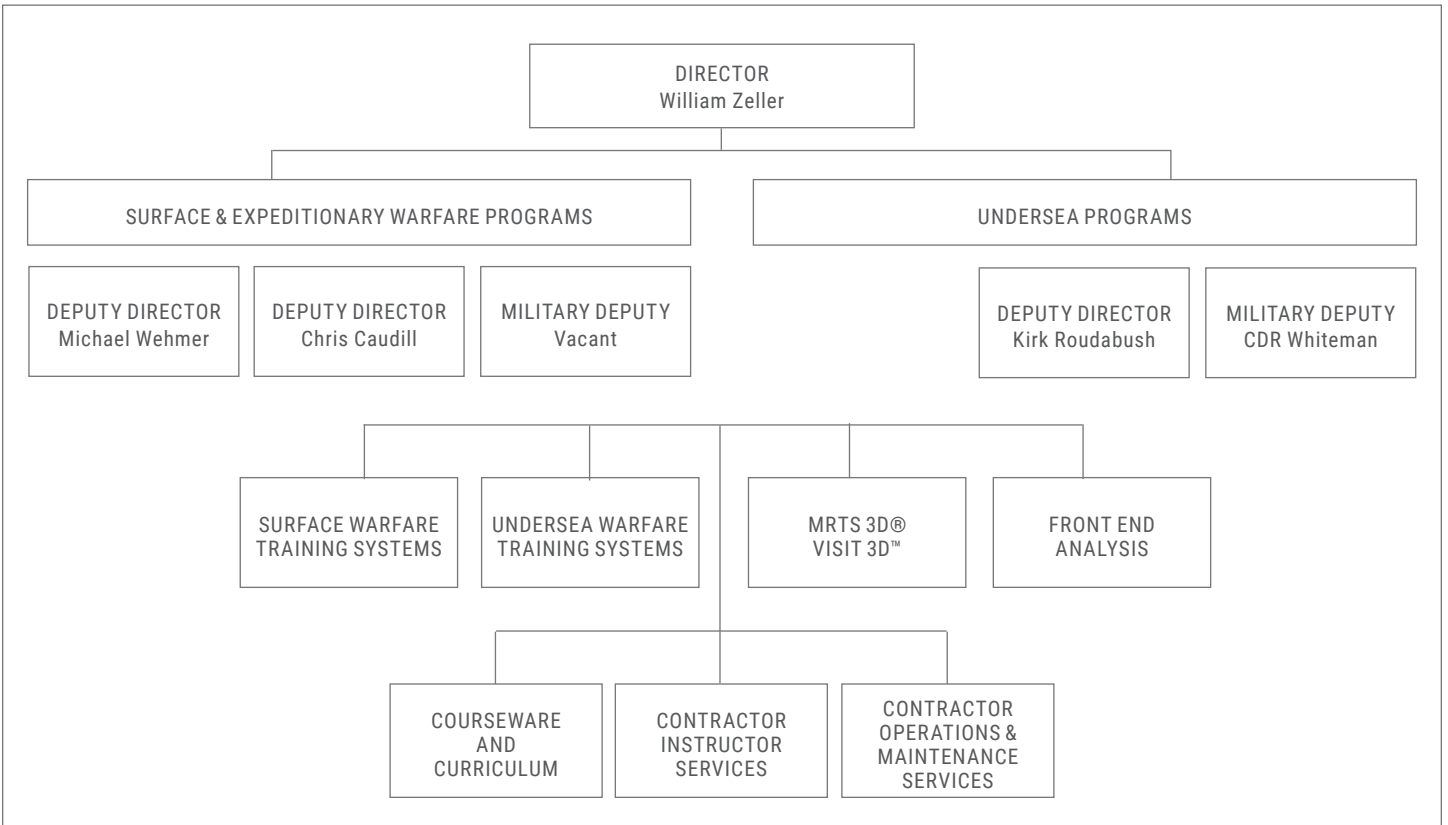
DIRECTOR
William Zeller

SURFACE & EXPEDITIONARY WARFARE PROGRAMS

UNDERSEA PROGRAMS

DEPUTY DIRECTOR
Michael Wehmer

DEPUTY DIRECTOR
Chris Caudill

MILITARY DEPUTY
Vacant

DEPUTY DIRECTOR
Kirk Roudabush

MILITARY DEPUTY
CDR Whiteman

SURFACE WARFARE TRAINING SYSTEMS

UNDERSEA WARFARE TRAINING SYSTEMS

MRTS 3D®
VISIT 3D™

FRONT END ANALYSIS

COURSEWARE AND CURRICULUM

CONTRACTOR INSTRUCTOR SERVICES

CONTRACTOR OPERATIONS & MAINTENANCE SERVICES